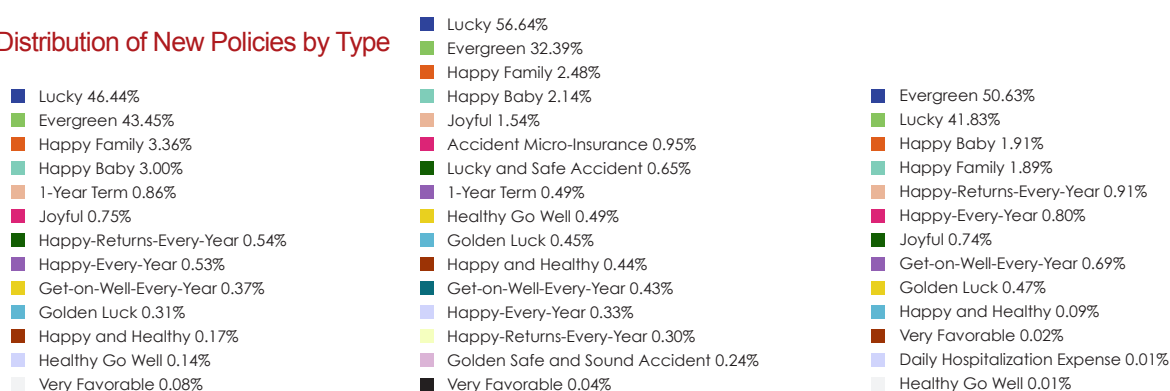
Distribution of New Policies by Type

Lucky 46.44%
Evergreen 43.45%
Happy Family 3.36%
Happy Baby 3.00%
1-Year Term 0.86%
Joyful 0.75%
Happy-Returns-Every-Year 0.54%
Happy-Every-Year 0.53%
Get-on-Well-Every-Year 0.37%
Golden Luck 0.31%
Happy and Healthy 0.17%
Healthy Go Well 0.14%
Very Favorable 0.08%

Lucky 56.64%
Evergreen 32.39%
Happy Family 2.48%
Happy Baby 2.14%
Joyful 1.54%
Accident Micro-Insurance 0.95%
Lucky and Safe Accident 0.65%
1-Year Term 0.49%
Healthy Go Well 0.49%
Golden Luck 0.45%
Happy and Healthy 0.44%
Get-on-Well-Every-Year 0.43%
Happy-Every-Year 0.33%
Happy-Returns-Every-Year 0.30%
Golden Safe and Sound Accident 0.24%
Very Favorable 0.04%

Evergreen 50.63%
Lucky 41.83%
Happy Baby 1.91%
Happy Family 1.89%
Happy-Returns-Every-Year 0.91%
Happy-Every-Year 0.80%
Joyful 0.74%
Get-on-Well-Every-Year 0.69%
Golden Luck 0.47%
Happy and Healthy 0.09%
Very Favorable 0.02%
Daily Hospitalization Expense 0.01%
Healthy Go Well 0.01%